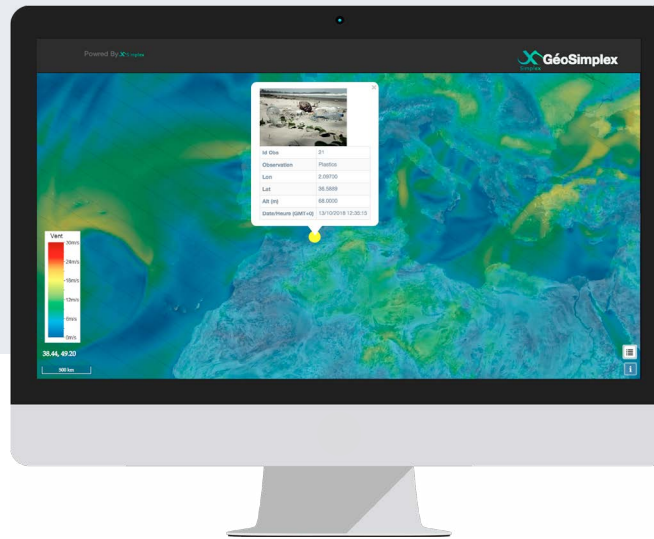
Powered By Simplex

GéoSimplex

| Id Obs | 21 |
|---|---|
| Observation | Plastics |
| Lon | 2.09730 |
| Lat | 36.5889 |
| Alt (m) | 68.0000 |
| Date/Heure (GMT+0) | 13/10/2018 12:30:10 |

Vent
30m/s
24m/s
18m/s
12m/s
6m/s
0m/s

38.44, 49.20

500 km